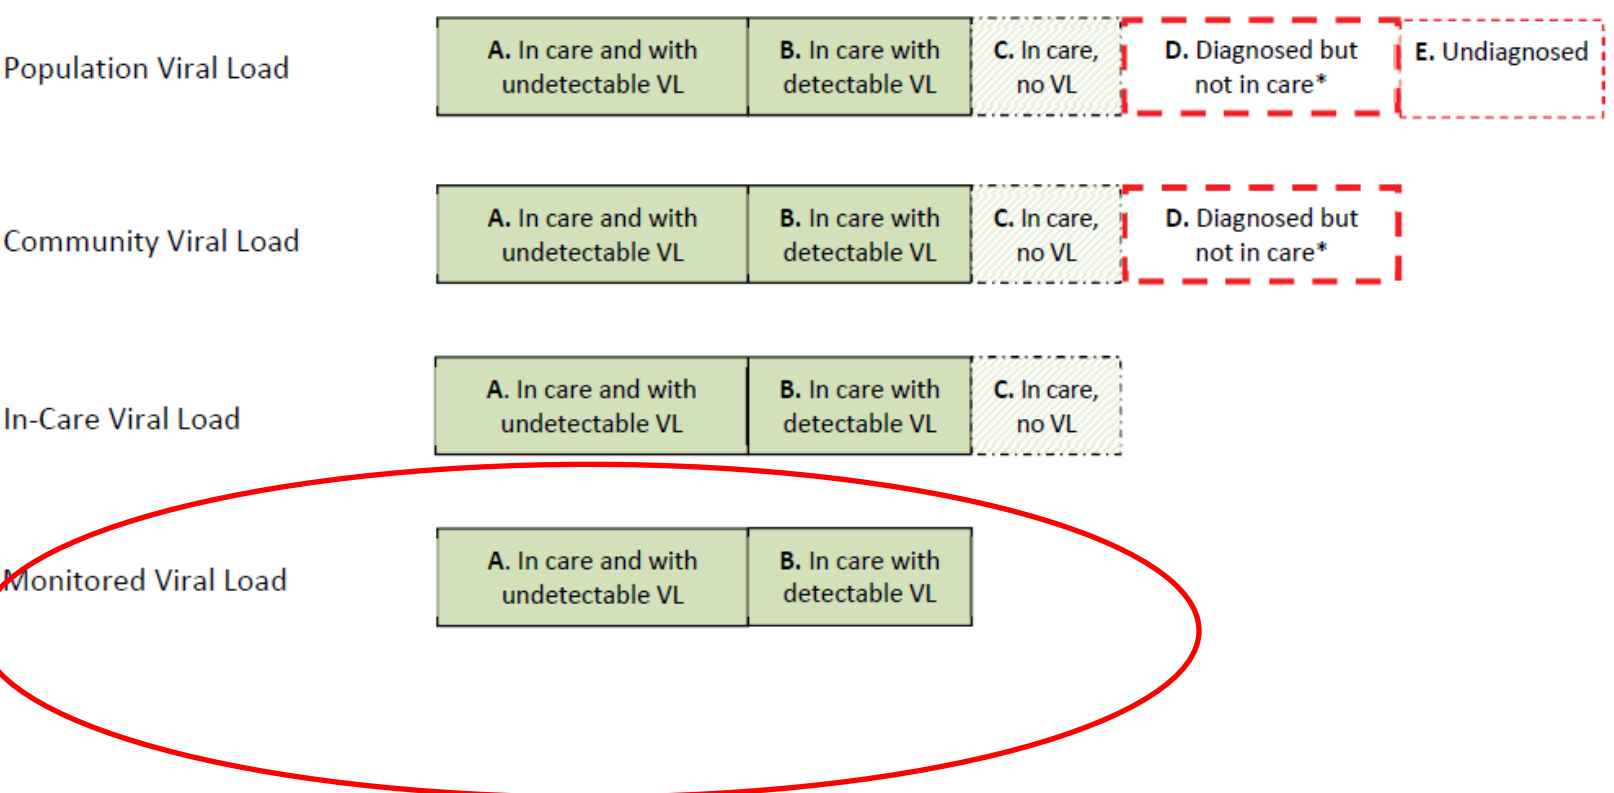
Population Viral Load

**A.** In care and with undetectable VL

**B.** In care with detectable VL

**C.** In care, no VL

**D.** Diagnosed but not in care*

**E.** Undiagnosed

Community Viral Load

**A.** In care and with undetectable VL

**B.** In care with detectable VL

**C.** In care, no VL

**D.** Diagnosed but not in care*

In-Care Viral Load

**A.** In care and with undetectable VL

**B.** In care with detectable VL

**C.** In care, no VL

Monitored Viral Load

**A.** In care and with undetectable VL

**B.** In care with detectable VL